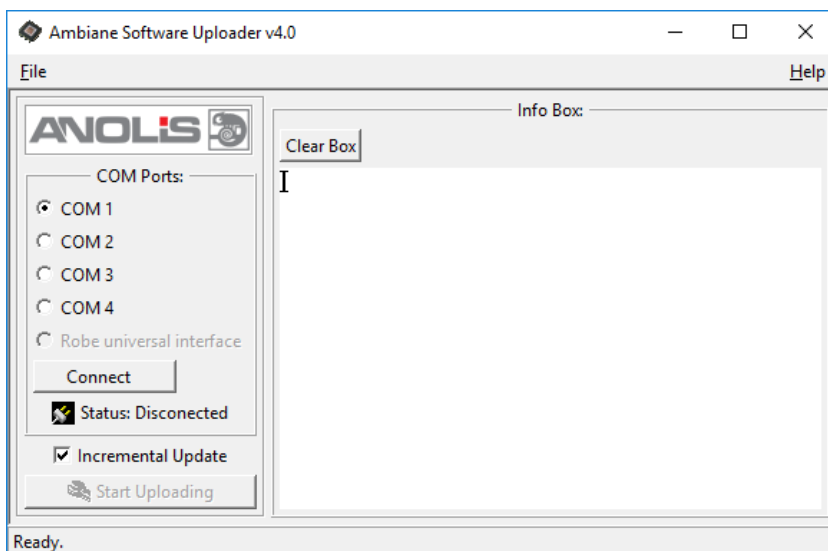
Ambiane Software Uploader v4.0

File

Help

ANOLIS

COM Ports:

COM 1

COM 2

COM 3

COM 4

Robe universal interface

Connect

Status: Disconected

Incremental Update

Start Uploading

Info Box:

Clear Box

Ready.